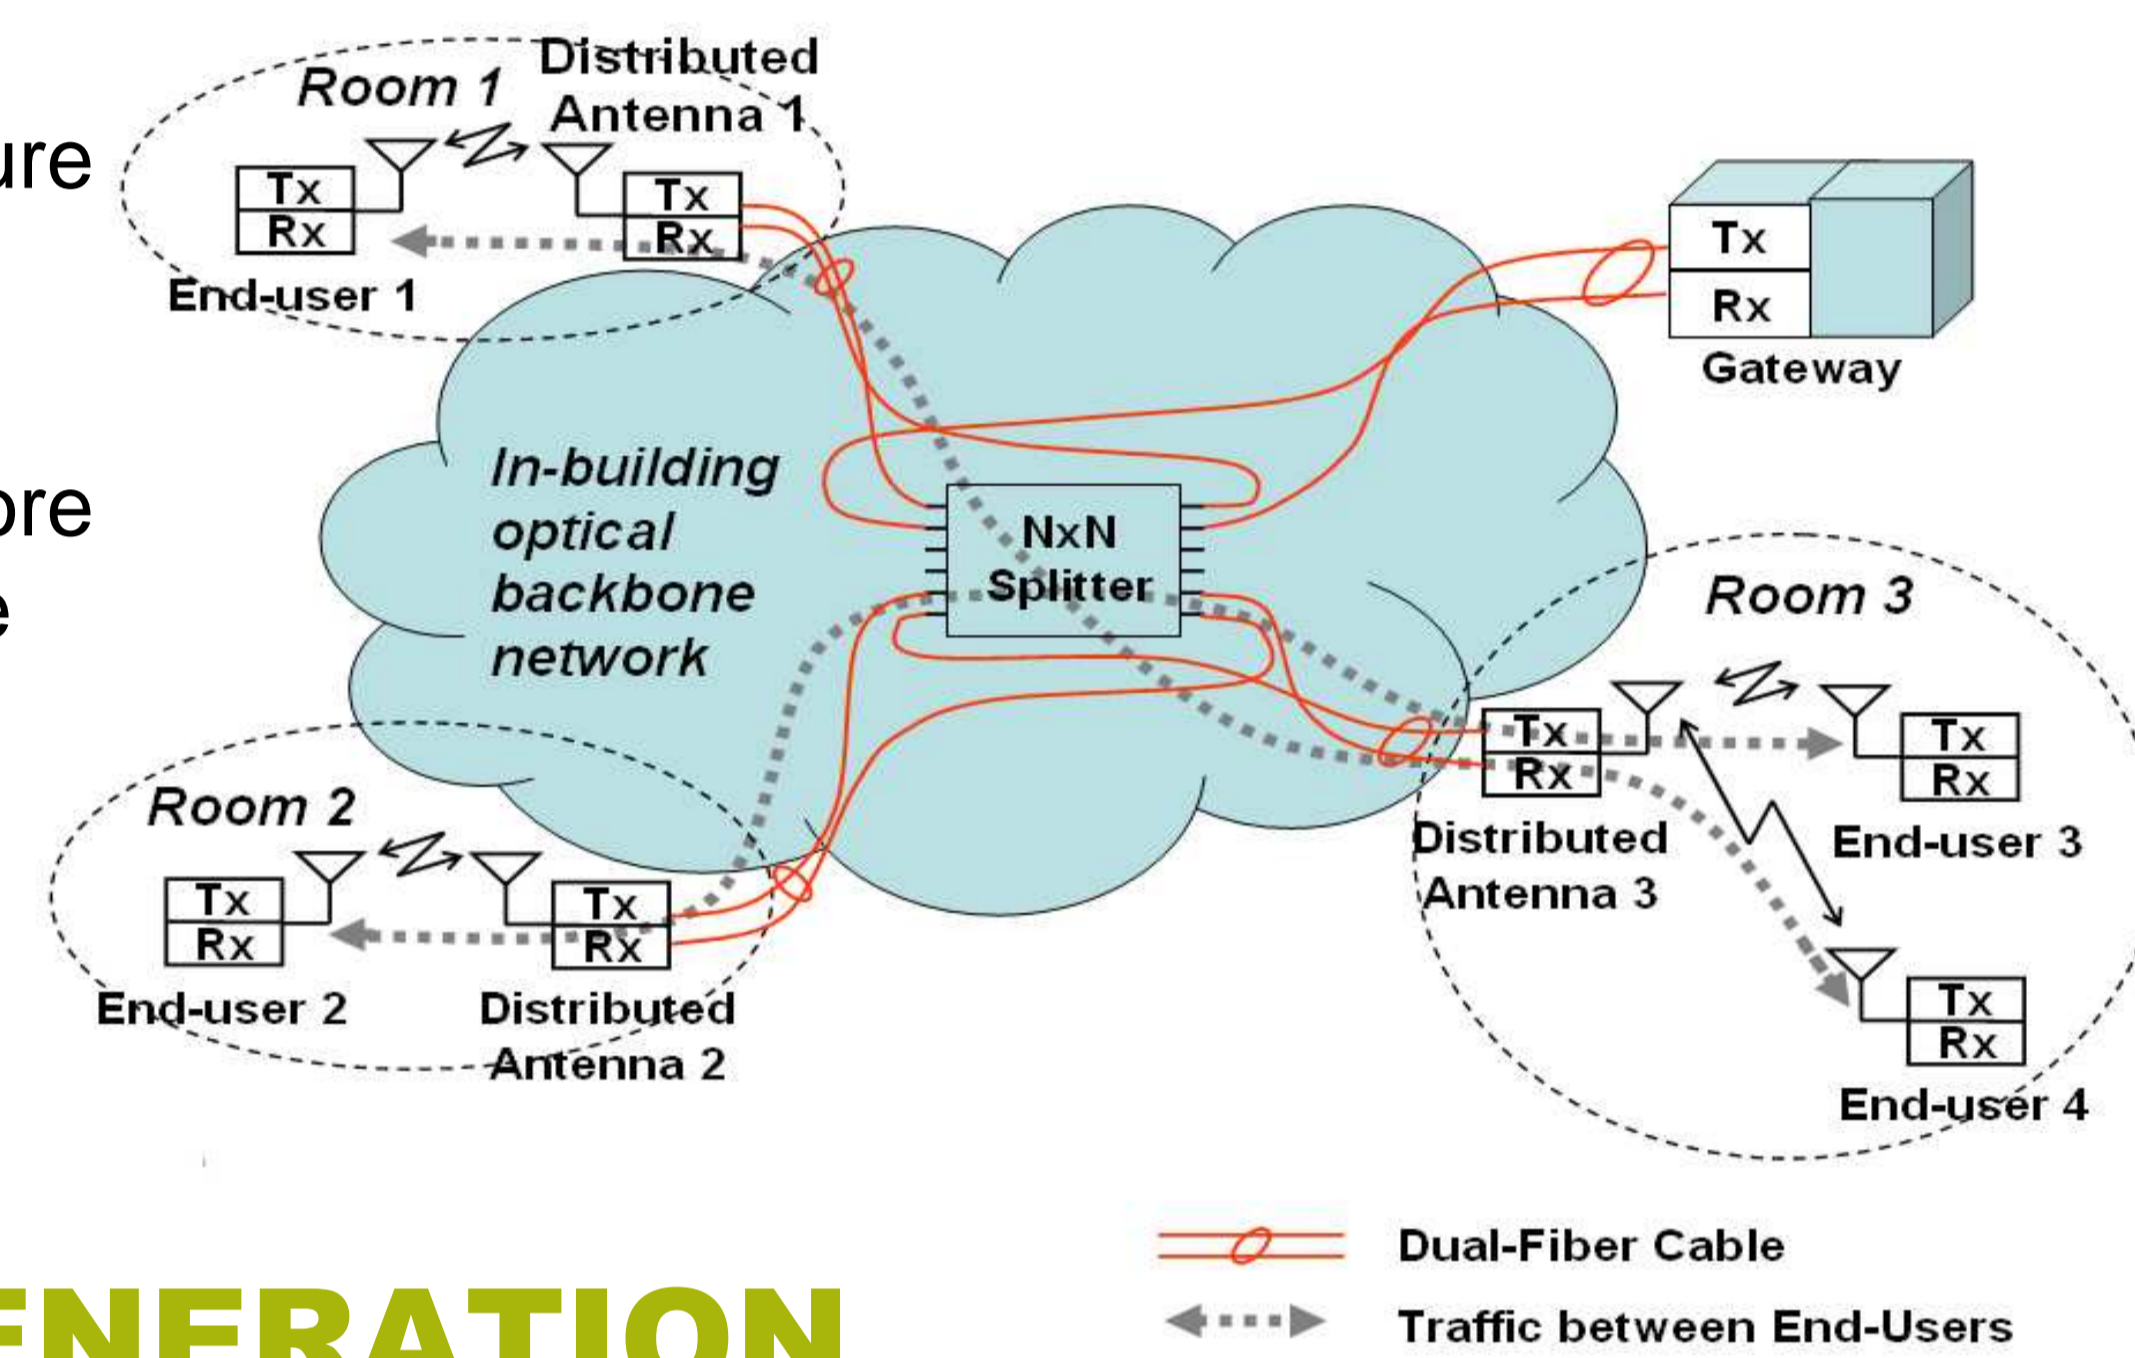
ure

ore
e

Room 1
Distributed Antenna 1
Tx
Rx
Tx
Rx
End-user 1

Tx
Rx
Gateway

In-building optical backbone network

NxN Splitter

Room 3
Tx
Rx
Tx
Rx
Distributed Antenna 3
End-user 3
Tx
Rx
End-user 4

Room 2
Tx
Rx
Tx
Rx
End-user 2
Distributed Antenna 2

Dual-Fiber Cable
Traffic between End-Users

ENERATION